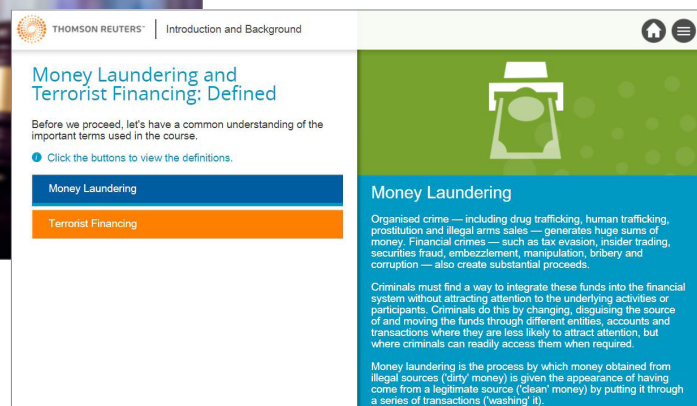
THOMSON REUTERS™ | Introduction and Background

Money Laundering and Terrorist Financing: Defined

Before we proceed, let's have a common understanding of the important terms used in the course.

Click the buttons to view the definitions.

Money Laundering

Terrorist Financing

Money Laundering

Organised crime — including drug trafficking, human trafficking, prostitution and illegal arms sales — generates huge sums of money. Financial crimes — such as tax evasion, insider trading, securities fraud, embezzlement, manipulation, bribery and corruption — also create substantial proceeds.

Criminals must find a way to integrate these funds into the financial system without attracting attention to the underlying activities or participants. Criminals do this by changing, disguising the source of and moving the funds through different entities, accounts and transactions where they are less likely to attract attention, but where criminals can readily access them when required.

Money laundering is the process by which money obtained from illegal sources ('dirty' money) is given the appearance of having come from a legitimate source ('clean' money) by putting it through a series of transactions ('washing' it).